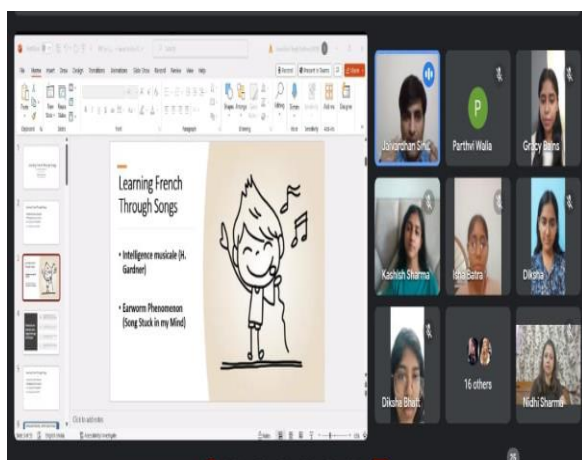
Learning French Through Songs

• Intelligence musicale (H. Gardner)

• Earworm Phenomenon (Song Stuck in my Mind)

Jaivardhan Sing

P

Parthvi Walia

Gracy Bains

Kashish Sharma

Isha Batra

Diksha

Diksha Bhatt

16 others

Nidhi Sharma